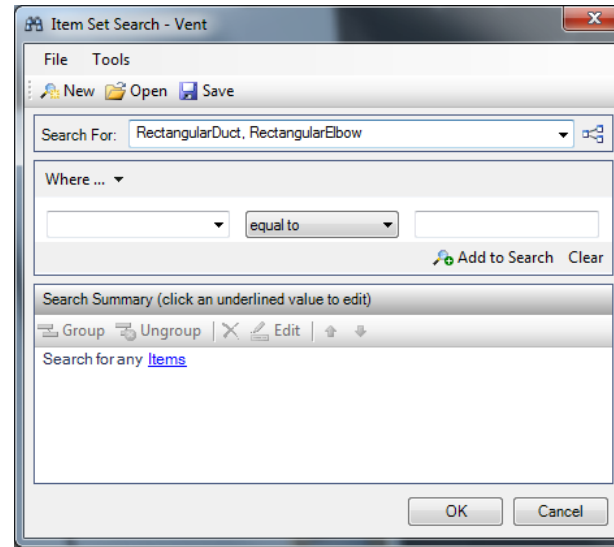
Item Set Search - Vent

File Tools

New Open Save

Search For: RectangularDuct, RectangularElbow

Where ...

equal to

Add to Search Clear

Search Summary (click an underlined value to edit)

Group Ungroup Edit

Search for any Items

OK Cancel